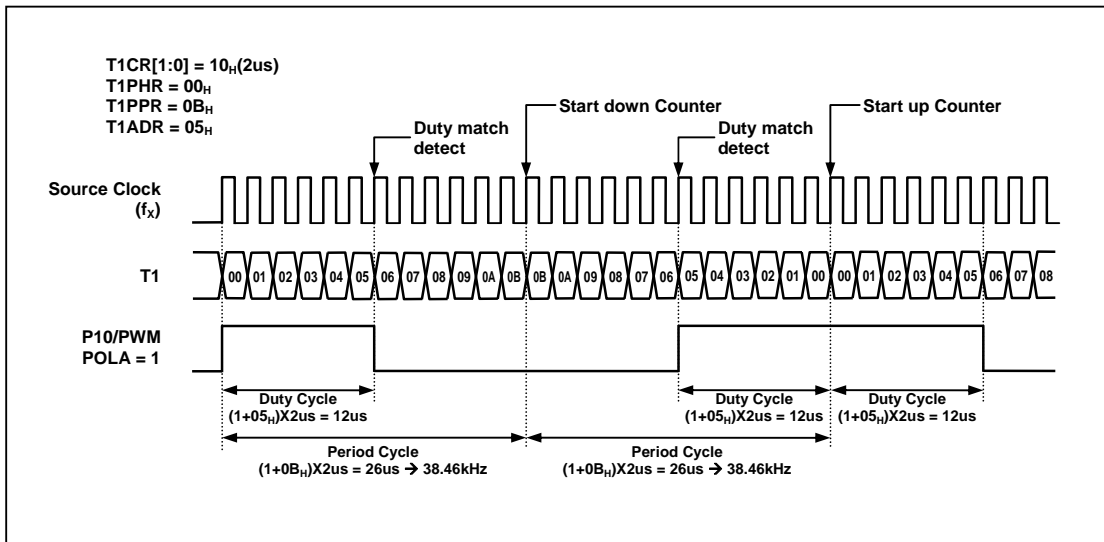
T1CR[1:0] = $10_H$(2us)
T1PHR = $00_H$
T1PPR = $0B_H$
T1ADR = $05_H$

Start down Counter

Start up Counter

Duty match detect

Duty match detect

Source Clock ($f_X$)

T1

00 01 02 03 04 05 06 07 08 09 0A 0B 0B 0A 09 08 07 06 05 04 03 02 01 00 00 01 02 03 04 05 06 07 08

P10/PWM
POLA = 1

Duty Cycle
(1+$05_H$)X2us = 12us

Duty Cycle
(1+$05_H$)X2us = 12us

Duty Cycle
(1+$05_H$)X2us = 12us

Period Cycle
(1+$0B_H$)X2us = 26us → 38.46kHz

Period Cycle
(1+$0B_H$)X2us = 26us → 38.46kHz